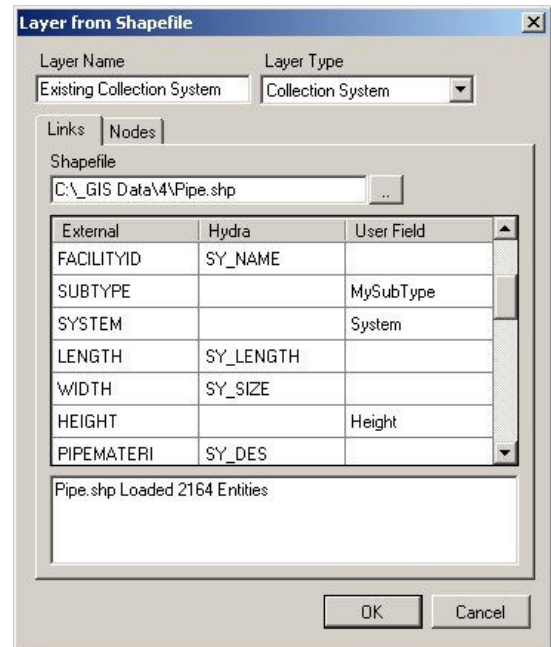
Layer from Shapefile

Layer Name
Existing Collection System

Layer Type
Collection System

Links | Nodes

Shapefile
C:\_GIS Data\4\Pipe.shp
..

| External | Hydra | User Field |
|---|---|---|
| FACILITYID | SY_NAME | |
| SUBTYPE | | MySubType |
| SYSTEM | | System |
| LENGTH | SY_LENGTH | |
| WIDTH | SY_SIZE | |
| HEIGHT | | Height |
| PIPEMATERI | SY_DES | |

Pipe.shp Loaded 2164 Entities

OK
Cancel